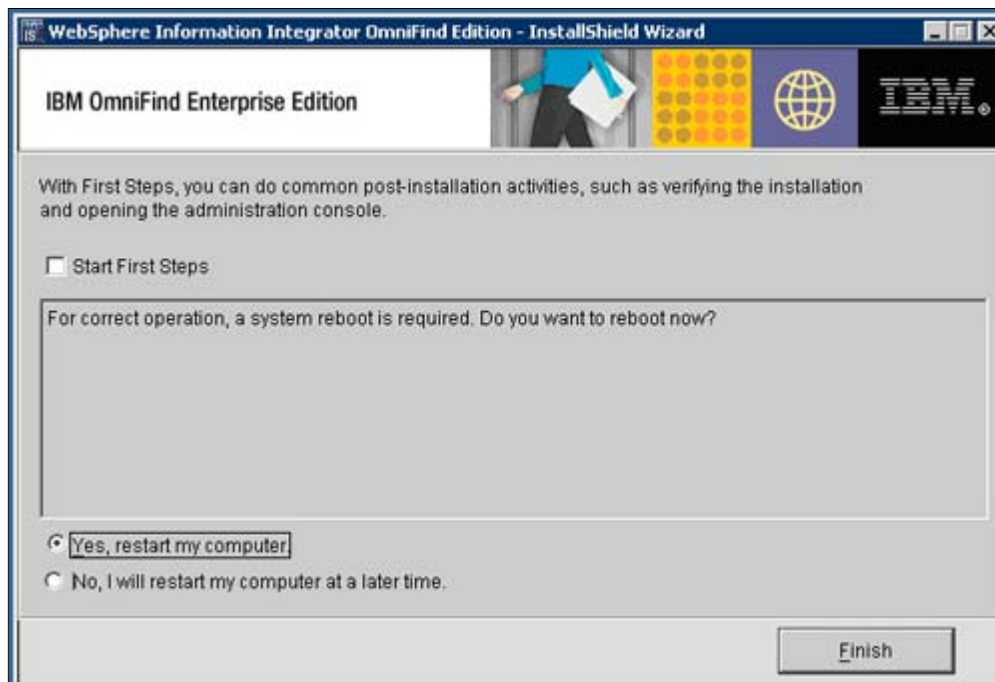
WebSphere Information Integrator OmniFind Edition - InstallShield Wizard

IBM OmniFind Enterprise Edition

IBM

With First Steps, you can do common post-installation activities, such as verifying the installation and opening the administration console.

Start First Steps

For correct operation, a system reboot is required. Do you want to reboot now?

Yes, restart my computer.

No, I will restart my computer at a later time.

Finish